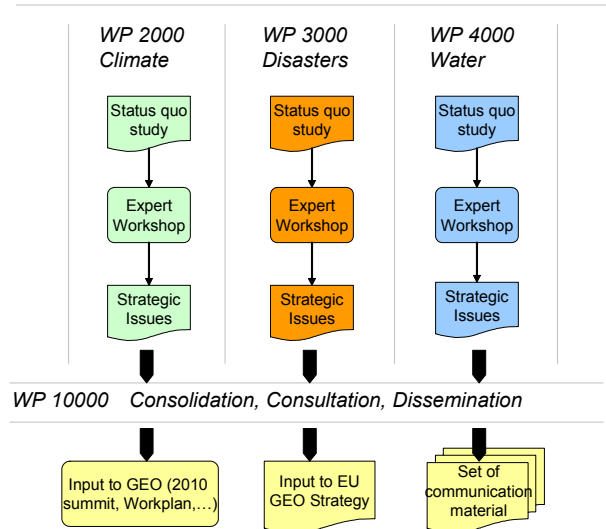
WP 2000 Climate

Status quo study

Expert Workshop

Strategic Issues

WP 3000 Disasters

Status quo study

Expert Workshop

Strategic Issues

WP 4000 Water

Status quo study

Expert Workshop

Strategic Issues

WP 10000 Consolidation, Consultation, Dissemination

Input to GEO (2010 summit, Workplan,…)

Input to EU GEO Strategy

Set of communication material